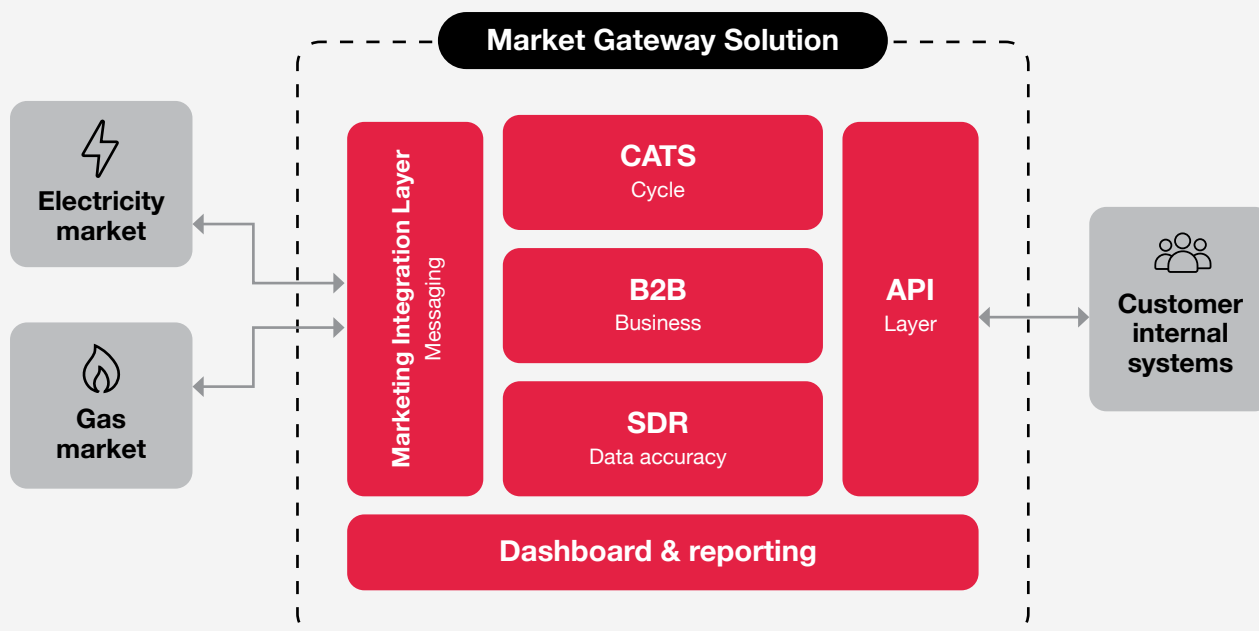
Market Gateway Solution

Electricity market

Gas market

Marketing Integration Layer
Messaging

CATS
Cycle

B2B
Business

SDR
Data accuracy

API
Layer

Customer internal systems

Dashboard & reporting